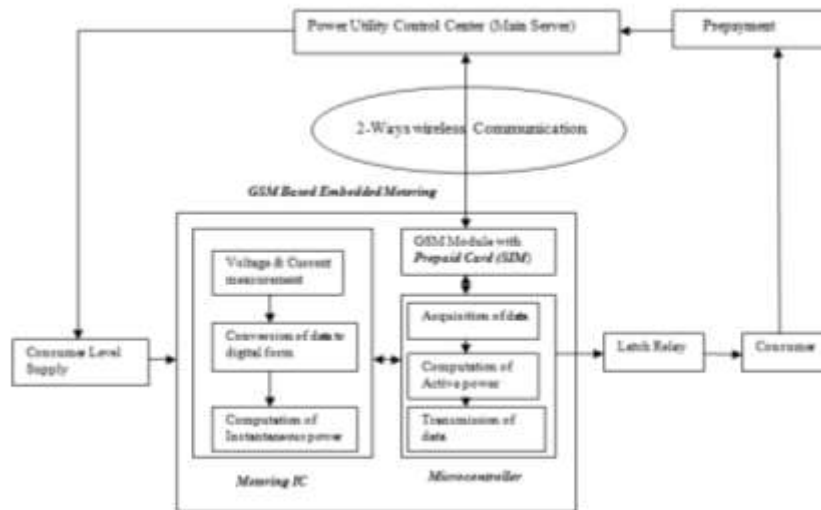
Power Utility Control Center (Main Server)

Prepayment

2-Ways wireless Communication

GSM Based Embedded Metering

GSM Module with Prepaid Card (SIM)

Voltage & Current measurement

Conversion of data to digital form

Computation of Instantaneous power

Acquisition of data

Computation of Active power

Transmission of data

Consumer Level Supply

Latch Relay

Consumer

Metering IC

Microcontroller